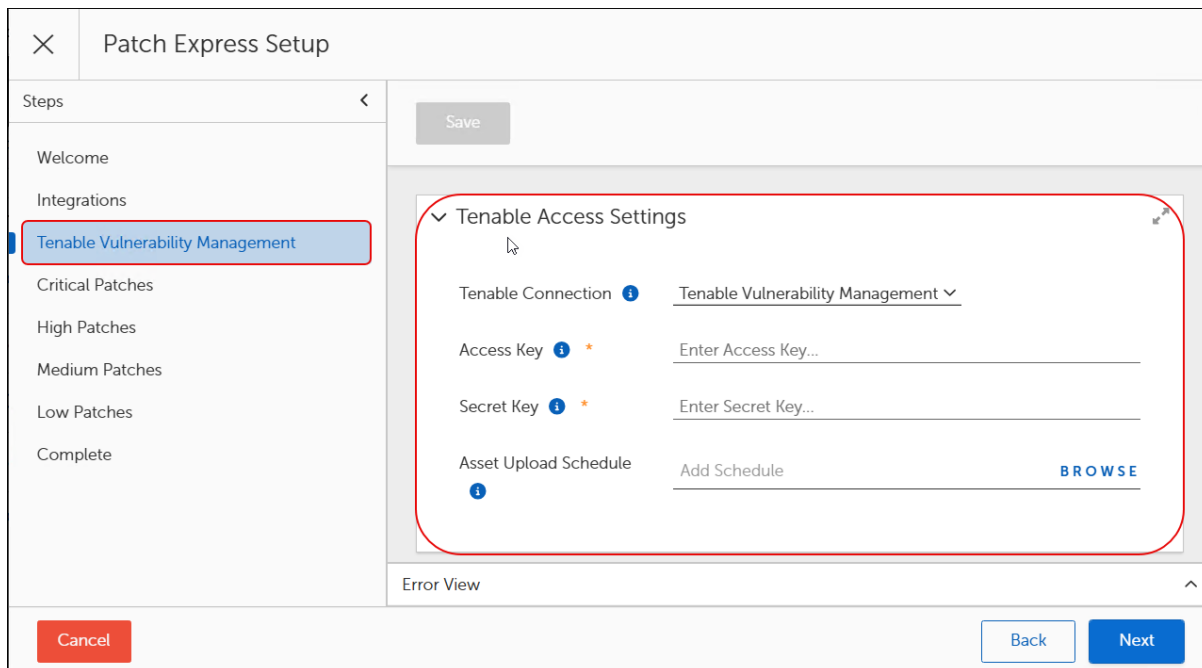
Patch Express Setup

Steps

Welcome

Integrations

Tenable Vulnerability Management

Critical Patches

High Patches

Medium Patches

Low Patches

Complete

Save

Tenable Access Settings

Tenable Connection

Tenable Vulnerability Management

Access Key *

Enter Access Key...

Secret Key *

Enter Secret Key...

Asset Upload Schedule

Add Schedule

BROWSE

Error View

Cancel

Back

Next